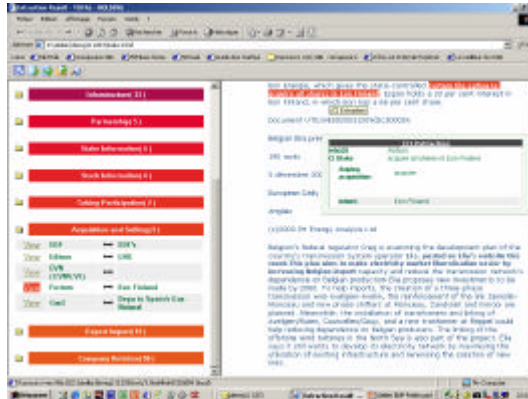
Extraction Result - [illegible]

Fichier Edition Affichage Favoris Outils ?

Precedente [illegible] Rechercher Favoris Media

Adresse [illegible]

Infrastructure (3)

Partnership (1)

Stake Information (1)

Stock Information (1)

Taking Participation (1)

Acquisition and Selling (5)

| View | EDF | → | EDF's |
|---|---|---|---|
| View | Elia | → | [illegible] |
| View | CVN (CVN/CVE) | → | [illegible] |
| View | Fortum | → | Eon Finland |
| View | GasI | → | Depa to Spain's Gas Natural |

Export Import (1)

Company Relations (6)

Elia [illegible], which gives the state-controlled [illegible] Espoo holds a 34 per cent interest in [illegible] Finland, in which Eon has a 66 per cent share.

Document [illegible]

Belgian Elia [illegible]

395 words

5 décembre 2003

European Daily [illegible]

Anglais

(c) 2003 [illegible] Energy Analysis Ltd

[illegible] Slot Relations
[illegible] Fortum
Stake Acquire participation in Eon Finland
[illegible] acquisition
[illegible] Eon Finland

Belgium's federal regulator Creg is examining the development plan of the country's transmission system operator Elia, posted on Elia's website this month that also aims to make electricity market liberalisation easier by increasing Belgian import capacity and reduce the transmission network's dependence on Belgian production. Elia proposes new investment to be made by 2005. Its main projects, the creation of a three-phase transmission web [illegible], the reinforcement of the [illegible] and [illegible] and the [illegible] and a new transformer at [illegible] could help reducing dependence on Belgian producers. The linking of the offshore wind turbines in the North Sea is also part of the project. Elia says it still wants to develop its electricity network by maximising the utilisation of existing infrastructure and minimising the creation of new lines.

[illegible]

Démarrer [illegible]